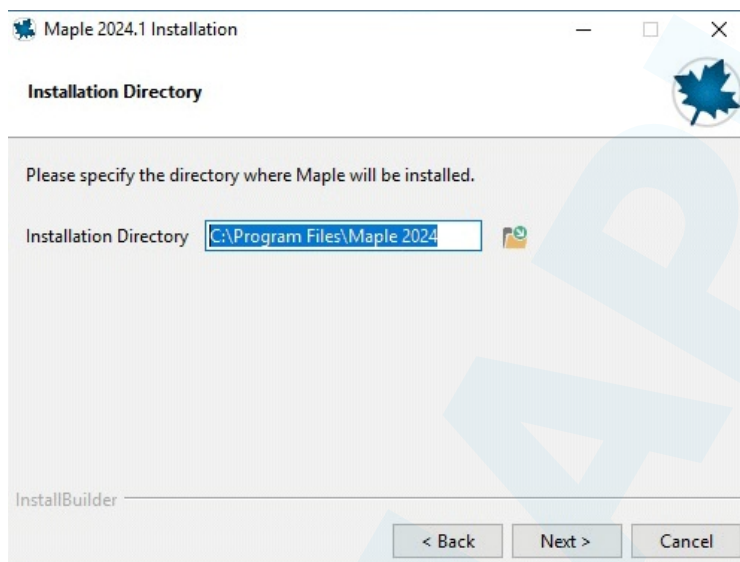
Maple 2024.1 Installation

Installation Directory

Please specify the directory where Maple will be installed.

Installation Directory C:\Program Files\Maple 2024

InstallBuilder

< Back Next > Cancel